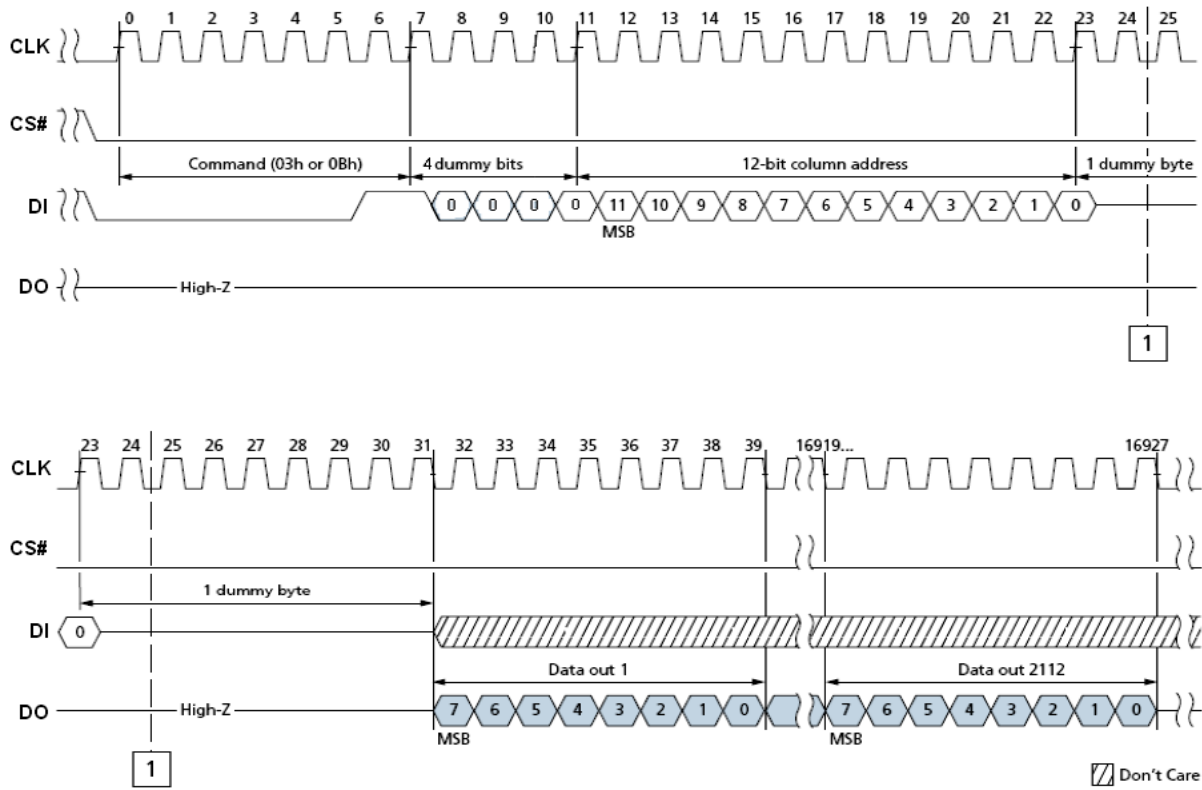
0 1 2 3 4 5 6 7 8 9 10 11 12 13 14 15 16 17 18 19 20 21 22 23 24 25

CLK

CS#

Command (03h or 0Bh)

4 dummy bits

12-bit column address

1 dummy byte

DI

0 0 0 0 11 10 9 8 7 6 5 4 3 2 1 0

MSB

DO

High-Z

1

23 24 25 26 27 28 29 30 31 32 33 34 35 36 37 38 39 16919... 16927

CLK

CS#

1 dummy byte

DI

0

Data out 1

Data out 2112

DO

High-Z

7 6 5 4 3 2 1 0

7 6 5 4 3 2 1 0

MSB

MSB

1

Don't Care